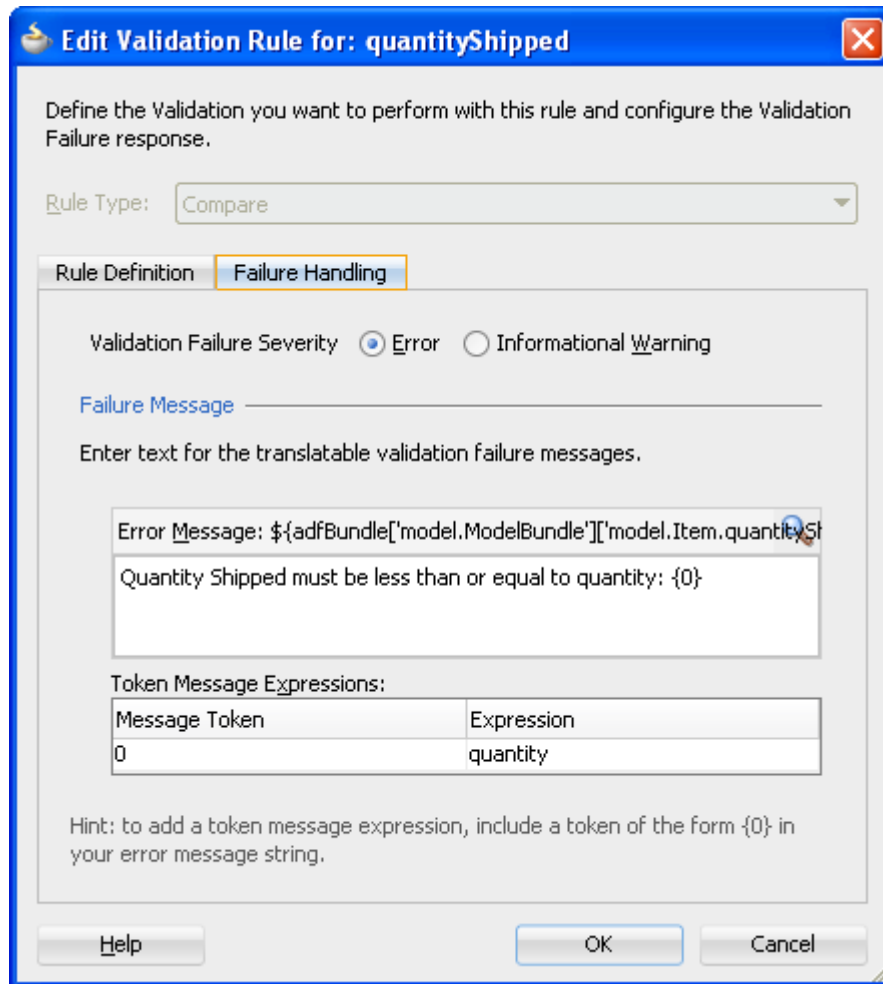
Edit Validation Rule for: quantityShipped

Define the Validation you want to perform with this rule and configure the Validation Failure response.

Rule Type: Compare

Rule Definition | Failure Handling

Validation Failure Severity  Error  Informational Warning

Failure Message

Enter text for the translatable validation failure messages.

Error Message: ${adfBundle['model.ModelBundle']['model.Item.quantitySh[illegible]

Quantity Shipped must be less than or equal to quantity: {0}

Token Message Expressions:

| Message Token | Expression |
|---|---|
| 0 | quantity |

Hint: to add a token message expression, include a token of the form {0} in your error message string.

Help | OK | Cancel